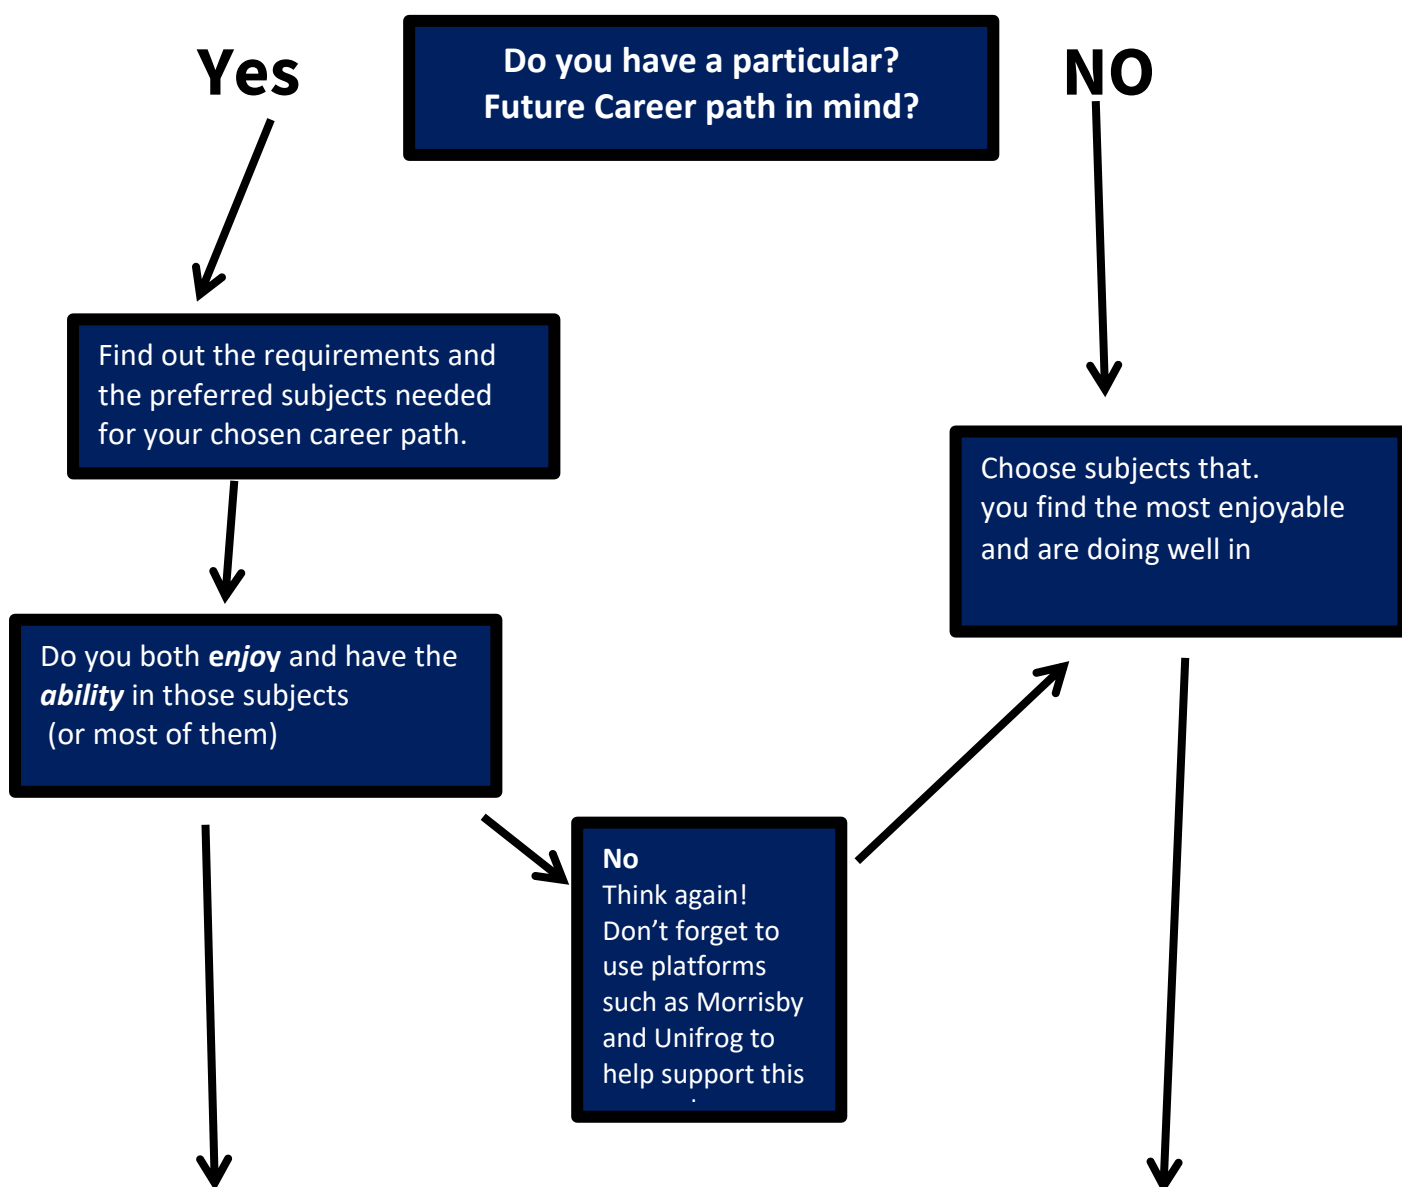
Yes

Do you have a particular? Future Career path in mind?

NO

Find out the requirements and the preferred subjects needed for your chosen career path.

Choose subjects that. you find the most enjoyable and are doing well in

Do you both ***enjoy*** and have the ***ability*** in those subjects (or most of them)

**No**
Think again! Don't forget to use platforms such as Morrisby and Unifrog to help support this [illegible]